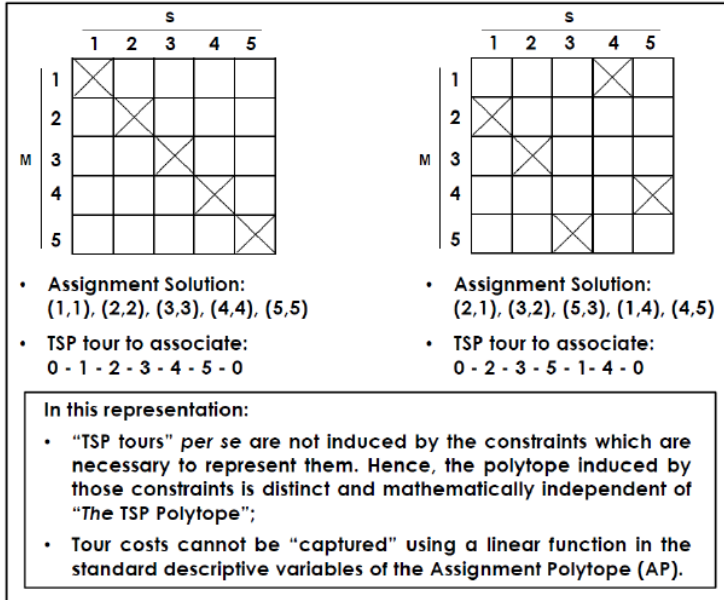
S

1 2 3 4 5

M

1
2
3
4
5

S

1 2 3 4 5

M

1
2
3
4
5

• Assignment Solution: (1,1), (2,2), (3,3), (4,4), (5,5)

• TSP tour to associate: 0 - 1 - 2 - 3 - 4 - 5 - 0

• Assignment Solution: (2,1), (3,2), (5,3), (1,4), (4,5)

• TSP tour to associate: 0 - 2 - 3 - 5 - 1- 4 - 0

In this representation:

• "TSP tours *per se* are not induced by the constraints which are necessary to represent them. Hence, the polytope induced by those constraints is distinct and mathematically independent of "*The* TSP Polytope";

• Tour costs cannot be "captured" using a linear function in the standard descriptive variables of the Assignment Polytope (AP).